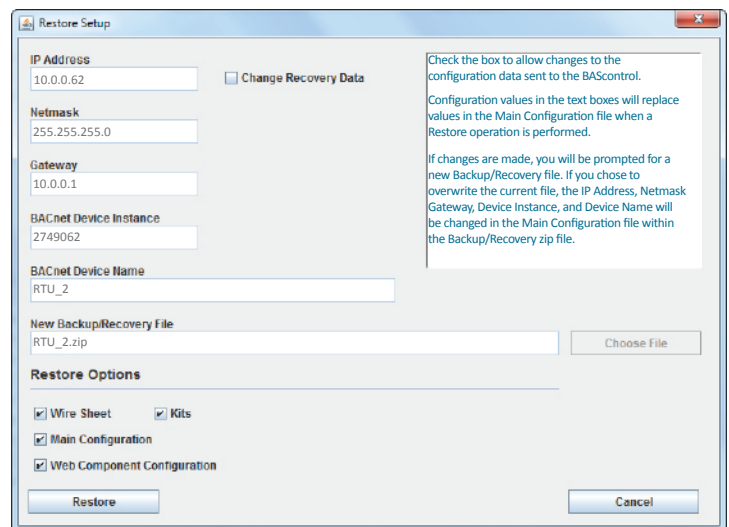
Restore Setup

IP Address
10.0.0.62

Change Recovery Data

Netmask
255.255.255.0

Gateway
10.0.0.1

BACnet Device Instance
2749062

BACnet Device Name
RTU_2

Check the box to allow changes to the configuration data sent to the BAScontrol.

Configuration values in the text boxes will replace values in the Main Configuration file when a Restore operation is performed.

If changes are made, you will be prompted for a new Backup/Recovery file. If you chose to overwrite the current file, the IP Address, Netmask Gateway, Device Instance, and Device Name will be changed in the Main Configuration file within the Backup/Recovery zip file.

New Backup/Recovery File
RTU_2.zip

Choose File

Restore Options

Wire Sheet
Kits
Main Configuration
Web Component Configuration

Restore

Cancel